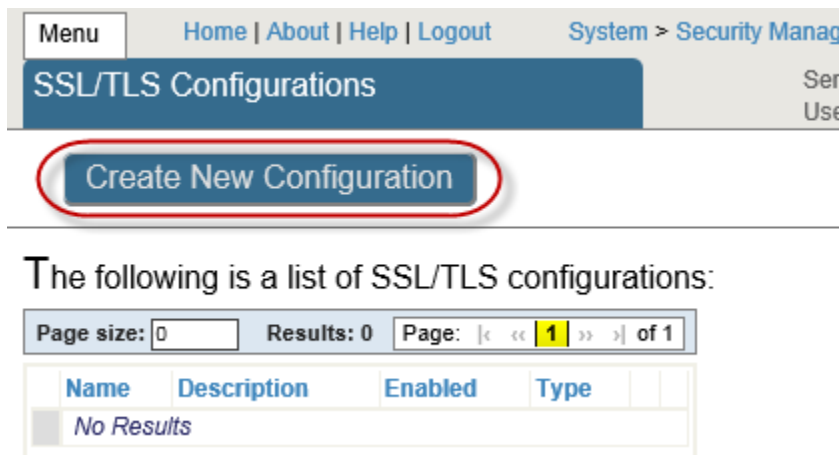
Menu Home | About | Help | Logout System > Security Manag

SSL/TLS Configurations

Ser
Use

Create New Configuration

The following is a list of SSL/TLS configurations:

Page size: 0 Results: 0 Page: |‹ ‹‹ 1 ›› ›| of 1

| | Name | Description | Enabled | Type | | |
|---|---|---|---|---|---|---|
| | No Results | | | | | |